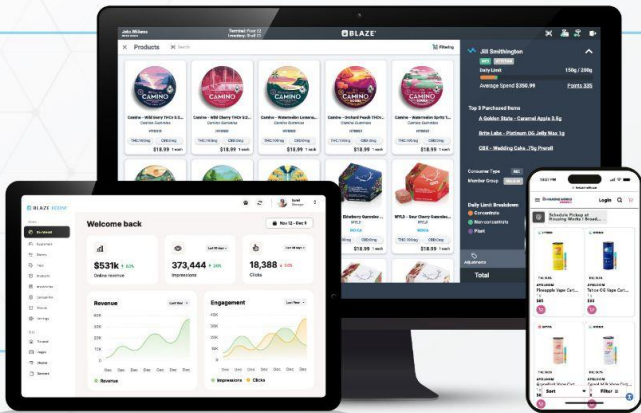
John Williams

Terminal: Front 03

BLAZE

Products

Search

Filtering

Jill Smithington

Daily Limit

150g / 200g

Average Spend $350.99

Points 335

Camino - Wild Berry THCv 5:3...

Camino - Wild Cherry THC:CBG 5...

Camino - Watermelon Lemonade...

Camino - Orchard Peach THC:CBN...

Camino - Watermelon Spritz 1:1...

$18.99

$18.99

$18.99

$18.99

$18.99

Top 3 Purchased Items

A Golden State - Caramel Apple 3.5g

Brite Labs - Platinum OG Jelly Mix 1g

CBX - Wedding Cake .75g Preroll

Consumer Type

Member Group

Daily Limit Breakdown

Concentrate

Non-concentrate

Plant

Adjustments

Total

Elderberry Gummies

Sour Cherry Gummies

BLAZE

Welcome back

Nov 12 - Dec 9

$531k

Online revenue

373,444

Impressions

18,388

Clicks

Revenue

Engagement

Revenue

Impressions

Clicks

Login

Schedule Pickup at Roseville ... Broad...

Pineapple Vape Cart...

Tahoe OG Vape Cart...

Sort

Filter